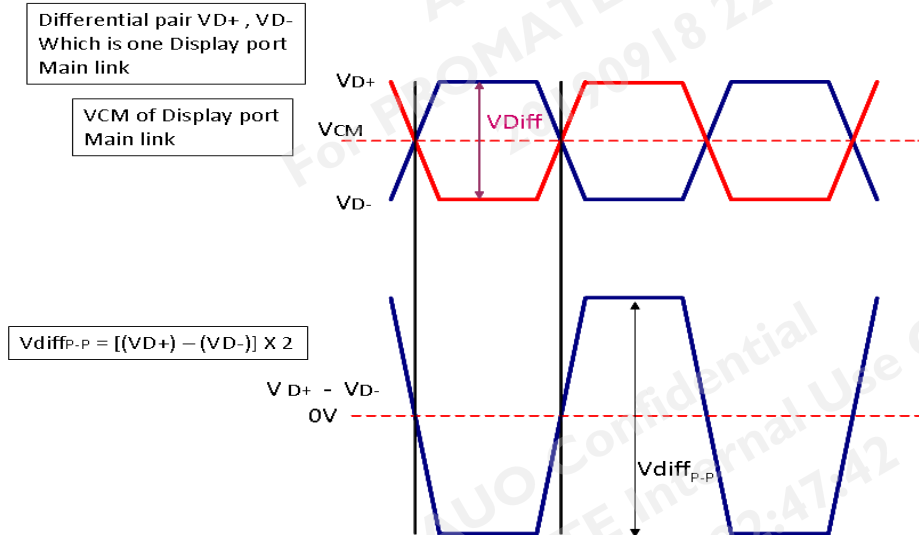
Differential pair VD+ , VD-
Which is one Display port
Main link

VCM of Display port
Main link

VD+

VCM

VD-

VDiff

Vdiff$_{P-P}$ = [(VD+) – (VD-)] X 2

V D+ - VD-

0V

Vdiff$_{P-P}$

For PROMATE 20190918 22:47:42
AUO Confidential
For Internal Use Only